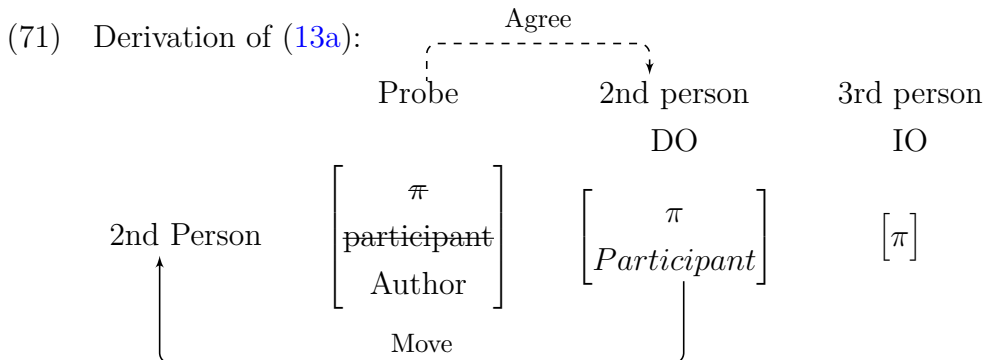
(71) Derivation of (13a):

Agree

Probe

2nd person
DO

3rd person
IO

2nd Person

$\begin{bmatrix} \not{\pi} \\ \text{\sout{participant}} \\ \text{Author} \end{bmatrix}$

$\begin{bmatrix} \pi \\ Participant \end{bmatrix}$

$\begin{bmatrix} \pi \end{bmatrix}$

Move